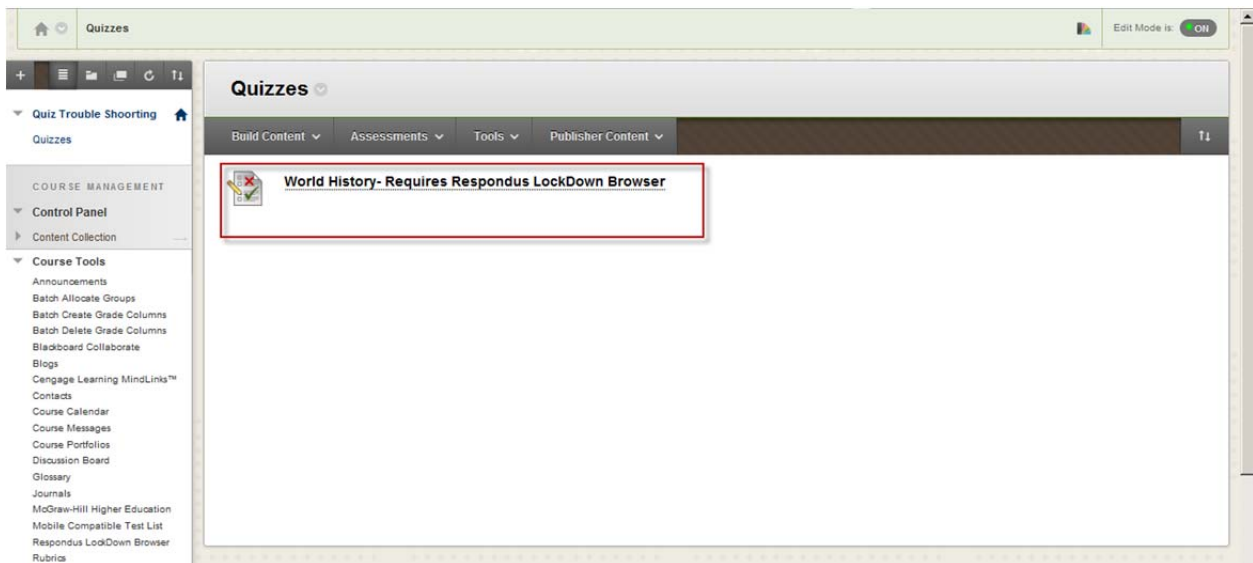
Quizzes

Edit Mode is: ON

Quiz Trouble Shooting

Quizzes

COURSE MANAGEMENT

Control Panel

Content Collection

Course Tools

Announcements
Batch Allocate Groups
Batch Create Grade Columns
Batch Delete Grade Columns
Blackboard Collaborate
Blogs
Cengage Learning MindLinks™
Contacts
Course Calendar
Course Messages
Course Portfolios
Discussion Board
Glossary
Journals
McGraw-Hill Higher Education
Mobile Compatible Test List
Respondus LockDown Browser
Rubrics

Quizzes

Build Content
Assessments
Tools
Publisher Content

World History- Requires Respondus LockDown Browser